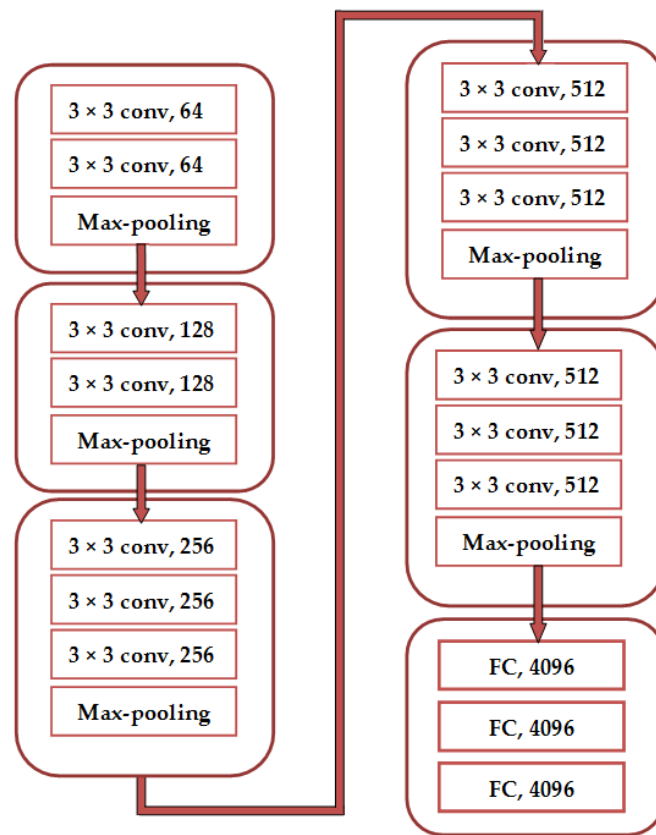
3 × 3 conv, 64
3 × 3 conv, 64
Max-pooling

3 × 3 conv, 128
3 × 3 conv, 128
Max-pooling

3 × 3 conv, 256
3 × 3 conv, 256
3 × 3 conv, 256
Max-pooling

3 × 3 conv, 512
3 × 3 conv, 512
3 × 3 conv, 512
Max-pooling

3 × 3 conv, 512
3 × 3 conv, 512
3 × 3 conv, 512
Max-pooling

FC, 4096
FC, 4096
FC, 4096